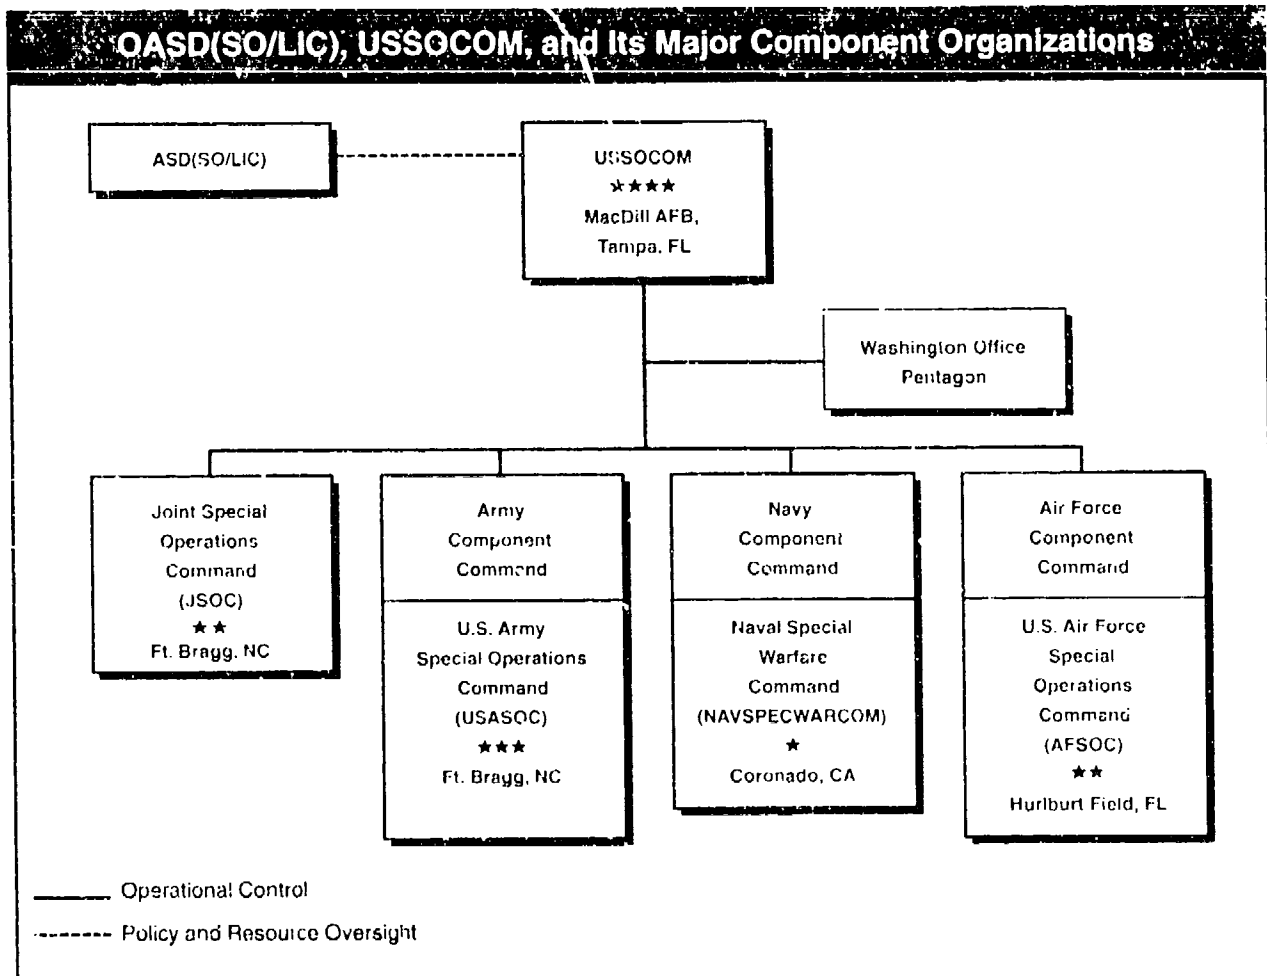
OASD(SO/LIC), USSOCOM, and Its Major Component Organizations

ASD(SO/LIC)

USSOCOM
★★★★
MacDill AFB, Tampa, FL

Washington Office
Pentagon

Joint Special Operations Command (JSOC)
★★
Ft. Bragg, NC

Army Component Command

U.S. Army Special Operations Command (USASOC)
★★★
Ft. Bragg, NC

Navy Component Command

Naval Special Warfare Command (NAVSPECWARCOM)
★
Coronado, CA

Air Force Component Command

U.S. Air Force Special Operations Command (AFSOC)
★★
Hurlburt Field, FL

Operational Control

Policy and Resource Oversight